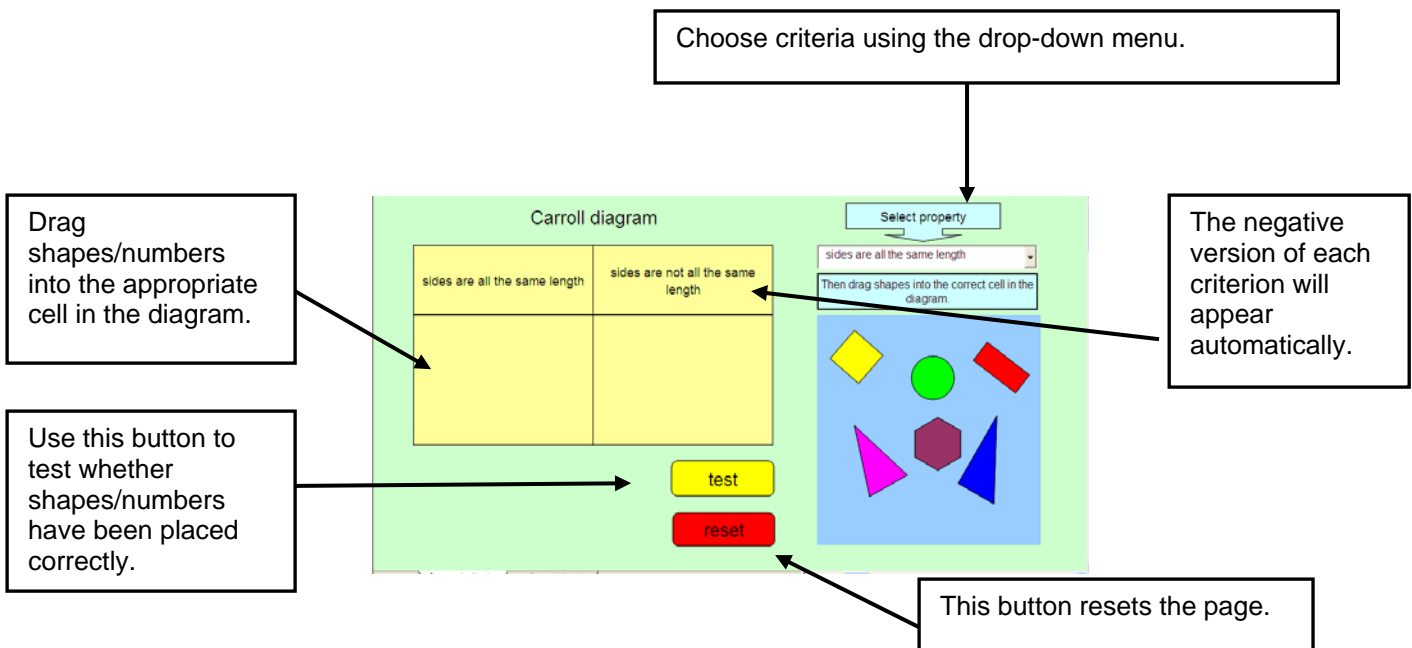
Choose criteria using the drop-down menu.

Drag shapes/numbers into the appropriate cell in the diagram.

Carroll diagram

| sides are all the same length | sides are not all the same length |
|---|---|
| | |

Select property

sides are all the same length

Then drag shapes into the correct cell in the diagram.

The negative version of each criterion will appear automatically.

Use this button to test whether shapes/numbers have been placed correctly.

test

reset

This button resets the page.